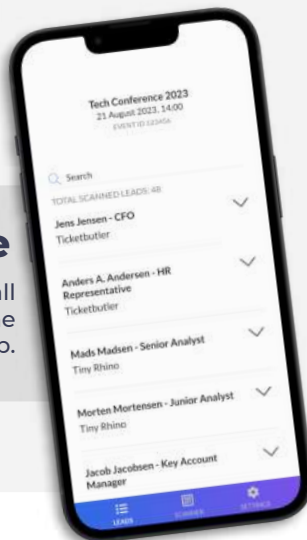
e
ll
e
o.

Tech Conference 2023
21 August 2023, 14:00
EVENT ID 123456

Search
TOTAL SCANNED LEADS: 48

Jens Jensen - CFO
Ticketbutler

Anders A. Andersen - HR Representative
Ticketbutler

Mads Madsen - Senior Analyst
Tiny Rhino

Morten Mortensen - Junior Analyst
Tiny Rhino

Jacob Jacobsen - Key Account Manager

LEADS
SCANNER
SETTINGS